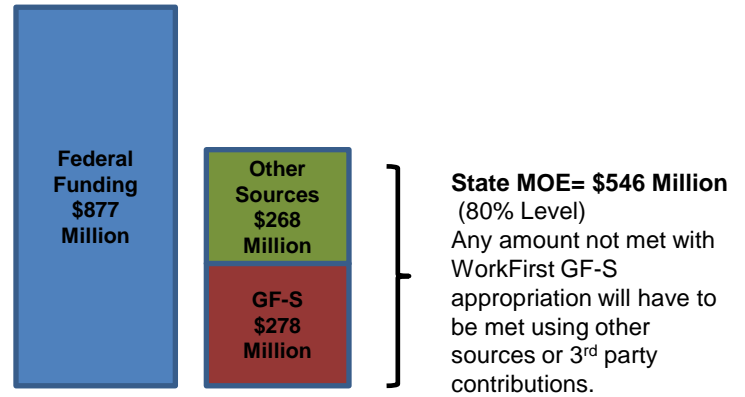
Federal Funding $877 Million

Other Sources $268 Million

GF-S $278 Million

State MOE= $546 Million
(80% Level)
Any amount not met with WorkFirst GF-S appropriation will have to be met using other sources or 3$^{rd}$ party contributions.